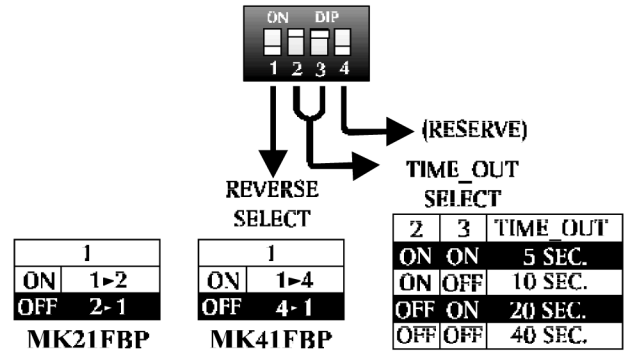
ON DIP
1 2 3 4

(RESERVE)

TIME_OUT
SELECT

REVERSE
SELECT

| 1 | |
|---|---|
| ON | 1►2 |
| OFF | 2-1 |

MK21FBP

| 1 | |
|---|---|
| ON | 1►4 |
| OFF | 4-1 |

MK41FBP

| 2 | 3 | TIME_OUT |
|---|---|---|
| ON | ON | 5 SEC. |
| ON | OFF | 10 SEC. |
| OFF | ON | 20 SEC. |
| OFF | OFF | 40 SEC. |